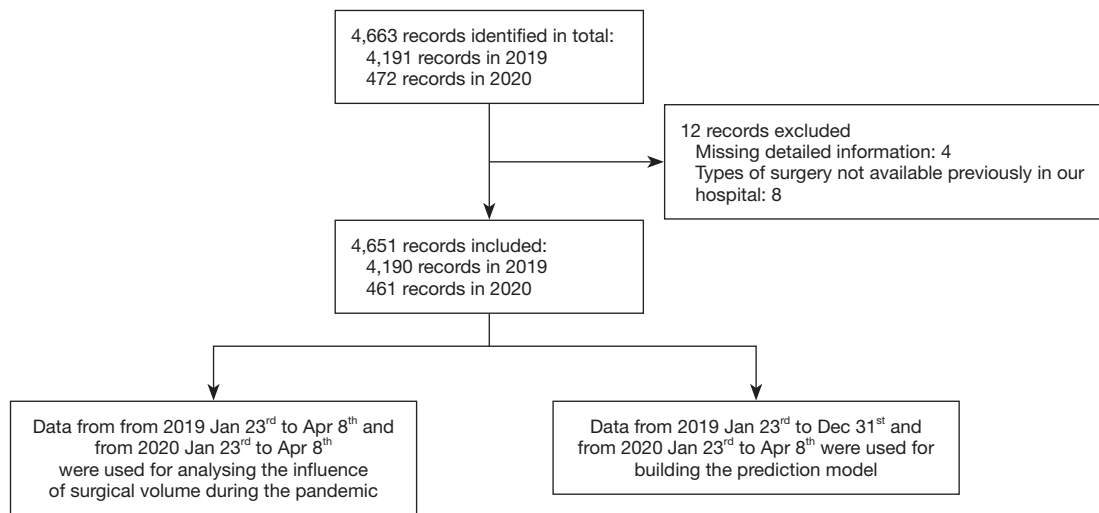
4,663 records identified in total:
4,191 records in 2019
472 records in 2020

12 records excluded
Missing detailed information: 4
Types of surgery not available previously in our hospital: 8

4,651 records included:
4,190 records in 2019
461 records in 2020

Data from from 2019 Jan 23$^{rd}$ to Apr 8$^{th}$ and from 2020 Jan 23$^{rd}$ to Apr 8$^{th}$ were used for analysing the influence of surgical volume during the pandemic

Data from 2019 Jan 23$^{rd}$ to Dec 31$^{st}$ and from 2020 Jan 23$^{rd}$ to Apr 8$^{th}$ were used for building the prediction model